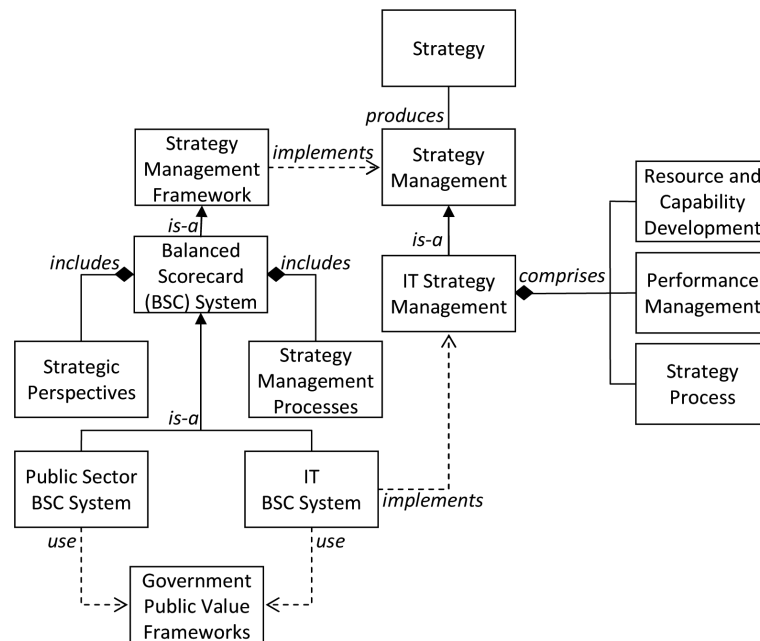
Strategy

produces

Strategy Management Framework

implements

Strategy Management

is-a

Balanced Scorecard (BSC) System

includes

includes

is-a

IT Strategy Management

comprises

Resource and Capability Development

Performance Management

Strategy Process

Strategic Perspectives

Strategy Management Processes

is-a

Public Sector BSC System

IT BSC System

implements

use

use

Government Public Value Frameworks